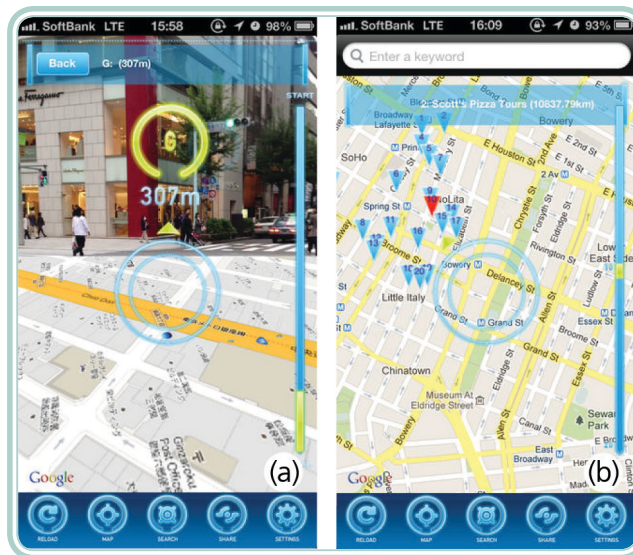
SoftBank LTE 15:58 98%

Back G: (307m)

START

Ferragamo

G

307m

Google

(a)

RELOAD MAP SEARCH SHARE SETTINGS

SoftBank LTE 16:09 93%

Enter a keyword

2. Scott's Pizza Tours (10837.79km)

Bowery

Broadway Lafayette St

SoHo

E Houston St

2 Av

Spring St

NoLita

Broome St

Rivington St

Bowery

Delancey St

Little Italy

Grand St

Essex St

Chinatown

Canal St

Eldridge Street

Allen St

Google

East Broadway

Seward Park

(b)

RELOAD MAP SEARCH SHARE SETTINGS